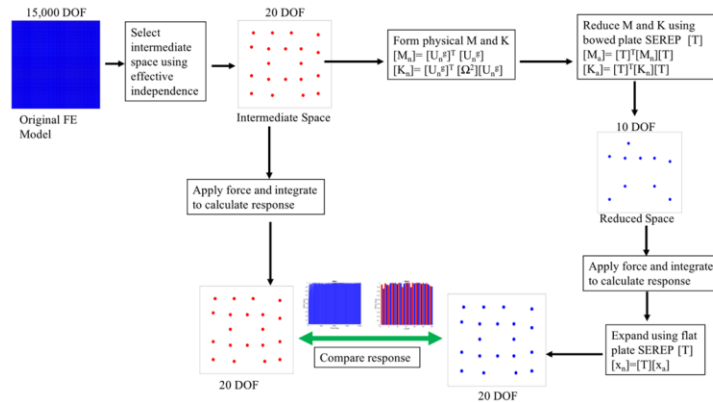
15,000 DOF

Original FE Model

Select intermediate space using effective independence

20 DOF

Intermediate Space

Form physical M and K
$[M_n]= [U_n^g]^T [U_n^g]$
$[K_n]= [U_n^g]^T [\Omega^2][U_n^g]$

Reduce M and K using bowed plate SEREP [T]
$[M_a]= [T]^T[M_n][T]$
$[K_a]= [T]^T[K_n][T]$

10 DOF

Reduced Space

Apply force and integrate to calculate response

Apply force and integrate to calculate response

Expand using flat plate SEREP [T]
$[x_n]=[T][x_a]$

Compare response

20 DOF

20 DOF